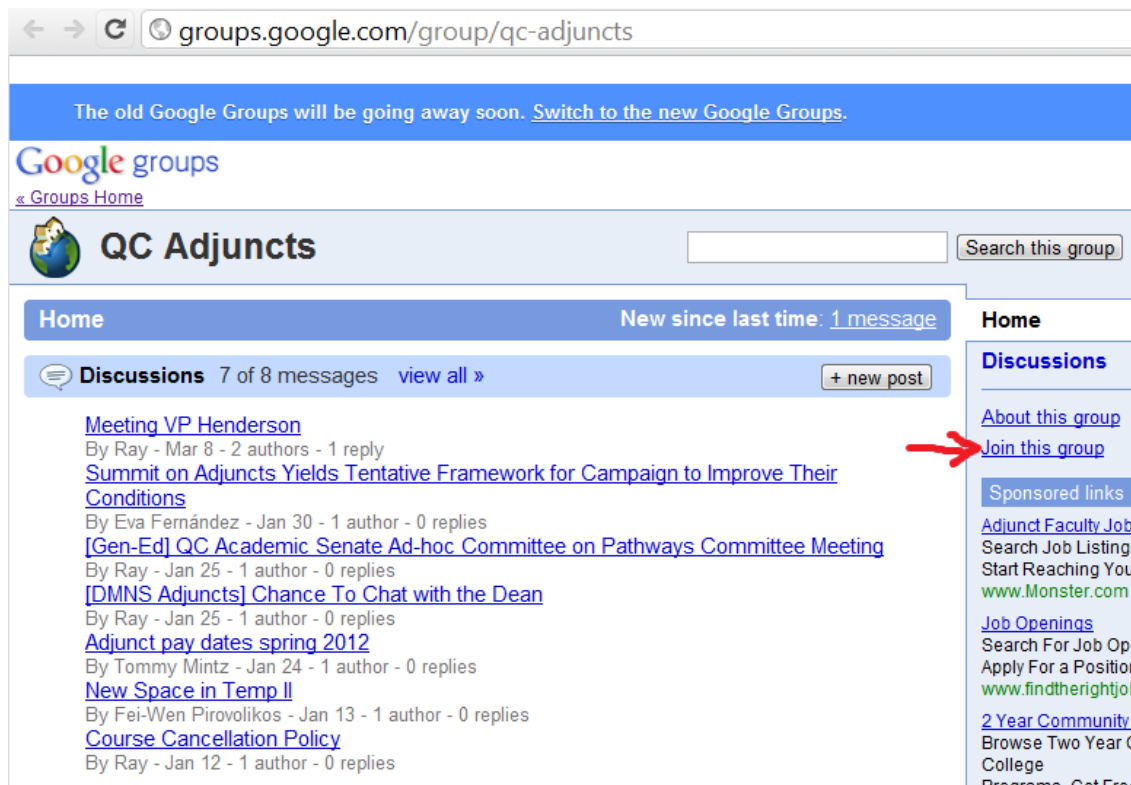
groups.google.com/group/qc-adjuncts

The old Google Groups will be going away soon. Switch to the new Google Groups.

Google groups
« Groups Home

QC Adjuncts

Search this group

Home
New since last time: 1 message

Discussions 7 of 8 messages view all »
+ new post

Meeting VP Henderson
By Ray - Mar 8 - 2 authors - 1 reply
Summit on Adjuncts Yields Tentative Framework for Campaign to Improve Their Conditions
By Eva Fernández - Jan 30 - 1 author - 0 replies
[Gen-Ed] QC Academic Senate Ad-hoc Committee on Pathways Committee Meeting
By Ray - Jan 25 - 1 author - 0 replies
[DMNS Adjuncts] Chance To Chat with the Dean
By Ray - Jan 25 - 1 author - 0 replies
Adjunct pay dates spring 2012
By Tommy Mintz - Jan 24 - 1 author - 0 replies
New Space in Temp II
By Fei-Wen Pirovolikos - Jan 13 - 1 author - 0 replies
Course Cancellation Policy
By Ray - Jan 12 - 1 author - 0 replies

Home
Discussions
About this group
Join this group

Sponsored links
Adjunct Faculty Job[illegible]
Search Job Listing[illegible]
Start Reaching You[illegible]
www.Monster.com
Job Openings
Search For Job Op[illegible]
Apply For a Position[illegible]
www.findtherightjo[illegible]
2 Year Community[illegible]
Browse Two Year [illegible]
College
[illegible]